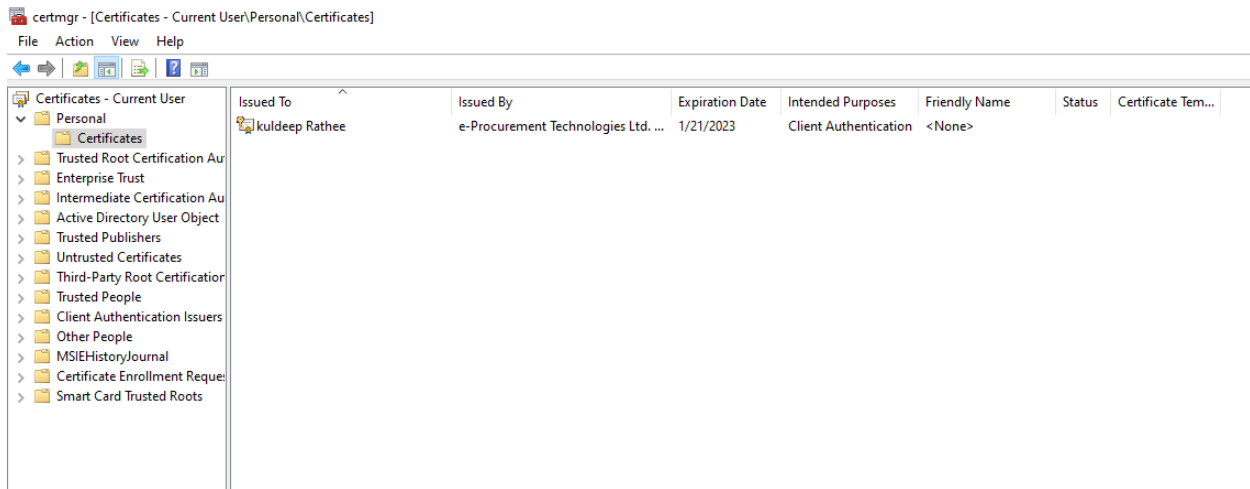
certmgr - [Certificates - Current User\Personal\Certificates]

File Action View Help

Certificates - Current User
Personal
Certificates
Trusted Root Certification Au
Enterprise Trust
Intermediate Certification Au
Active Directory User Object
Trusted Publishers
Untrusted Certificates
Third-Party Root Certification
Trusted People
Client Authentication Issuers
Other People
MSIEHistoryJournal
Certificate Enrollment Reques
Smart Card Trusted Roots

| Issued To | Issued By | Expiration Date | Intended Purposes | Friendly Name | Status | Certificate Tem... |
|---|---|---|---|---|---|---|
| kuldeep Rathee | e-Procurement Technologies Ltd. ... | 1/21/2023 | Client Authentication | <None> | | |